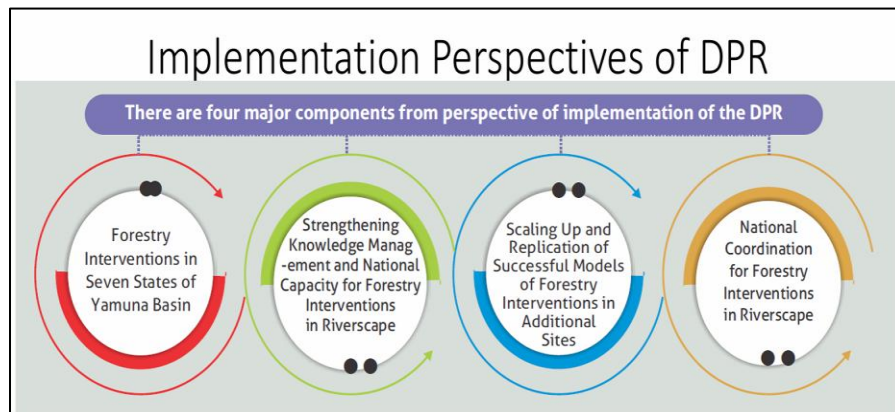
Implementation Perspectives of DPR

There are four major components from perspective of implementation of the DPR

Forestry Interventions in Seven States of Yamuna Basin

Strengthening Knowledge Manag-ement and National Capacity for Forestry Interventions in Riverscape

Scaling Up and Replication of Successful Models of Forestry Interventions in Additional Sites

National Coordination for Forestry Interventions in Riverscape